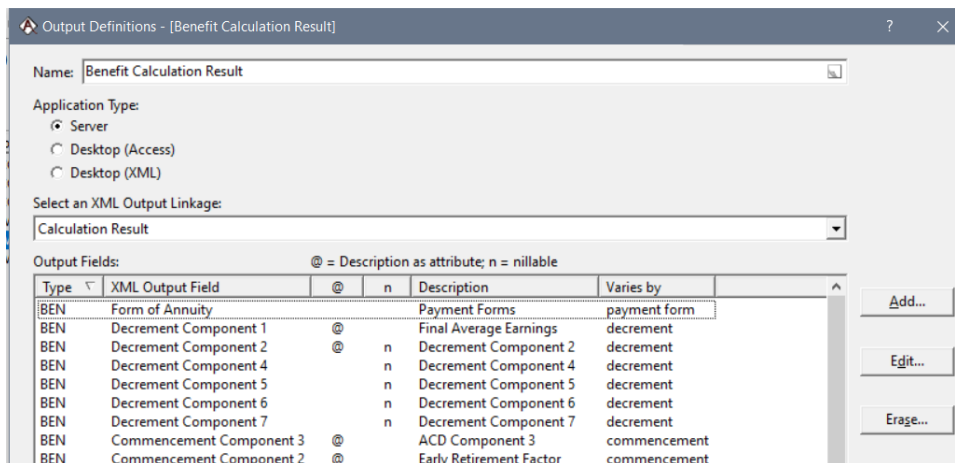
Output Definitions - [Benefit Calculation Result]

?

Name: Benefit Calculation Result

Application Type:
Server
Desktop (Access)
Desktop (XML)

Select an XML Output Linkage:
Calculation Result

Output Fields:
@ = Description as attribute; n = nillable

| Type | XML Output Field | @ | n | Description | Varies by |
|---|---|---|---|---|---|
| BEN | Form of Annuity | | | Payment Forms | payment form |
| BEN | Decrement Component 1 | @ | | Final Average Earnings | decrement |
| BEN | Decrement Component 2 | @ | n | Decrement Component 2 | decrement |
| BEN | Decrement Component 4 | | n | Decrement Component 4 | decrement |
| BEN | Decrement Component 5 | | n | Decrement Component 5 | decrement |
| BEN | Decrement Component 6 | | n | Decrement Component 6 | decrement |
| BEN | Decrement Component 7 | | n | Decrement Component 7 | decrement |
| BEN | Commencement Component 3 | @ | | ACD Component 3 | commencement |
| BEN | Commencement Component 2 | @ | | Early Retirement Factor | commencement |

Add...
Edit...
Erase...